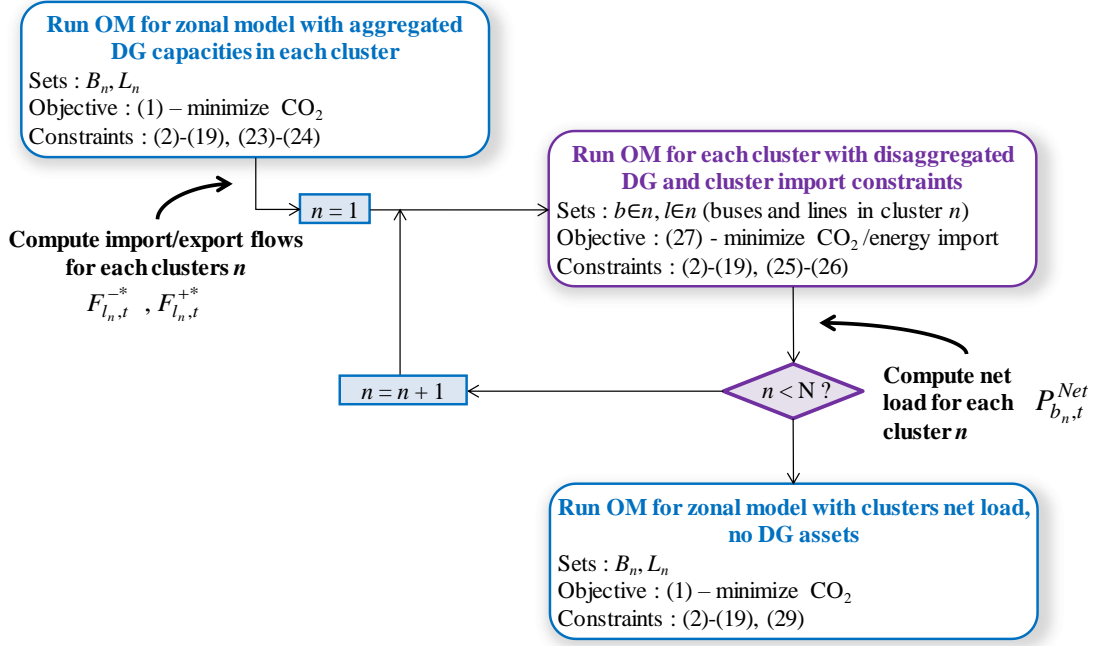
Run OM for zonal model with aggregated DG capacities in each cluster

Sets : $B_n, L_n$
Objective : (1) – minimize $CO_2$
Constraints : (2)-(19), (23)-(24)

Compute import/export flows for each clusters $n$

$F_{l_n,t}^{-*}$ , $F_{l_n,t}^{+*}$

$n = 1$

Run OM for each cluster with disaggregated DG and cluster import constraints

Sets : $b \in n, l \in n$ (buses and lines in cluster $n$)
Objective : (27) - minimize $CO_2$ /energy import
Constraints : (2)-(19), (25)-(26)

$n = n + 1$

$n <$ N ?

Compute net load for each cluster $n$

$P_{b_n,t}^{Net}$

Run OM for zonal model with clusters net load, no DG assets

Sets : $B_n, L_n$
Objective : (1) – minimize $CO_2$
Constraints : (2)-(19), (29)